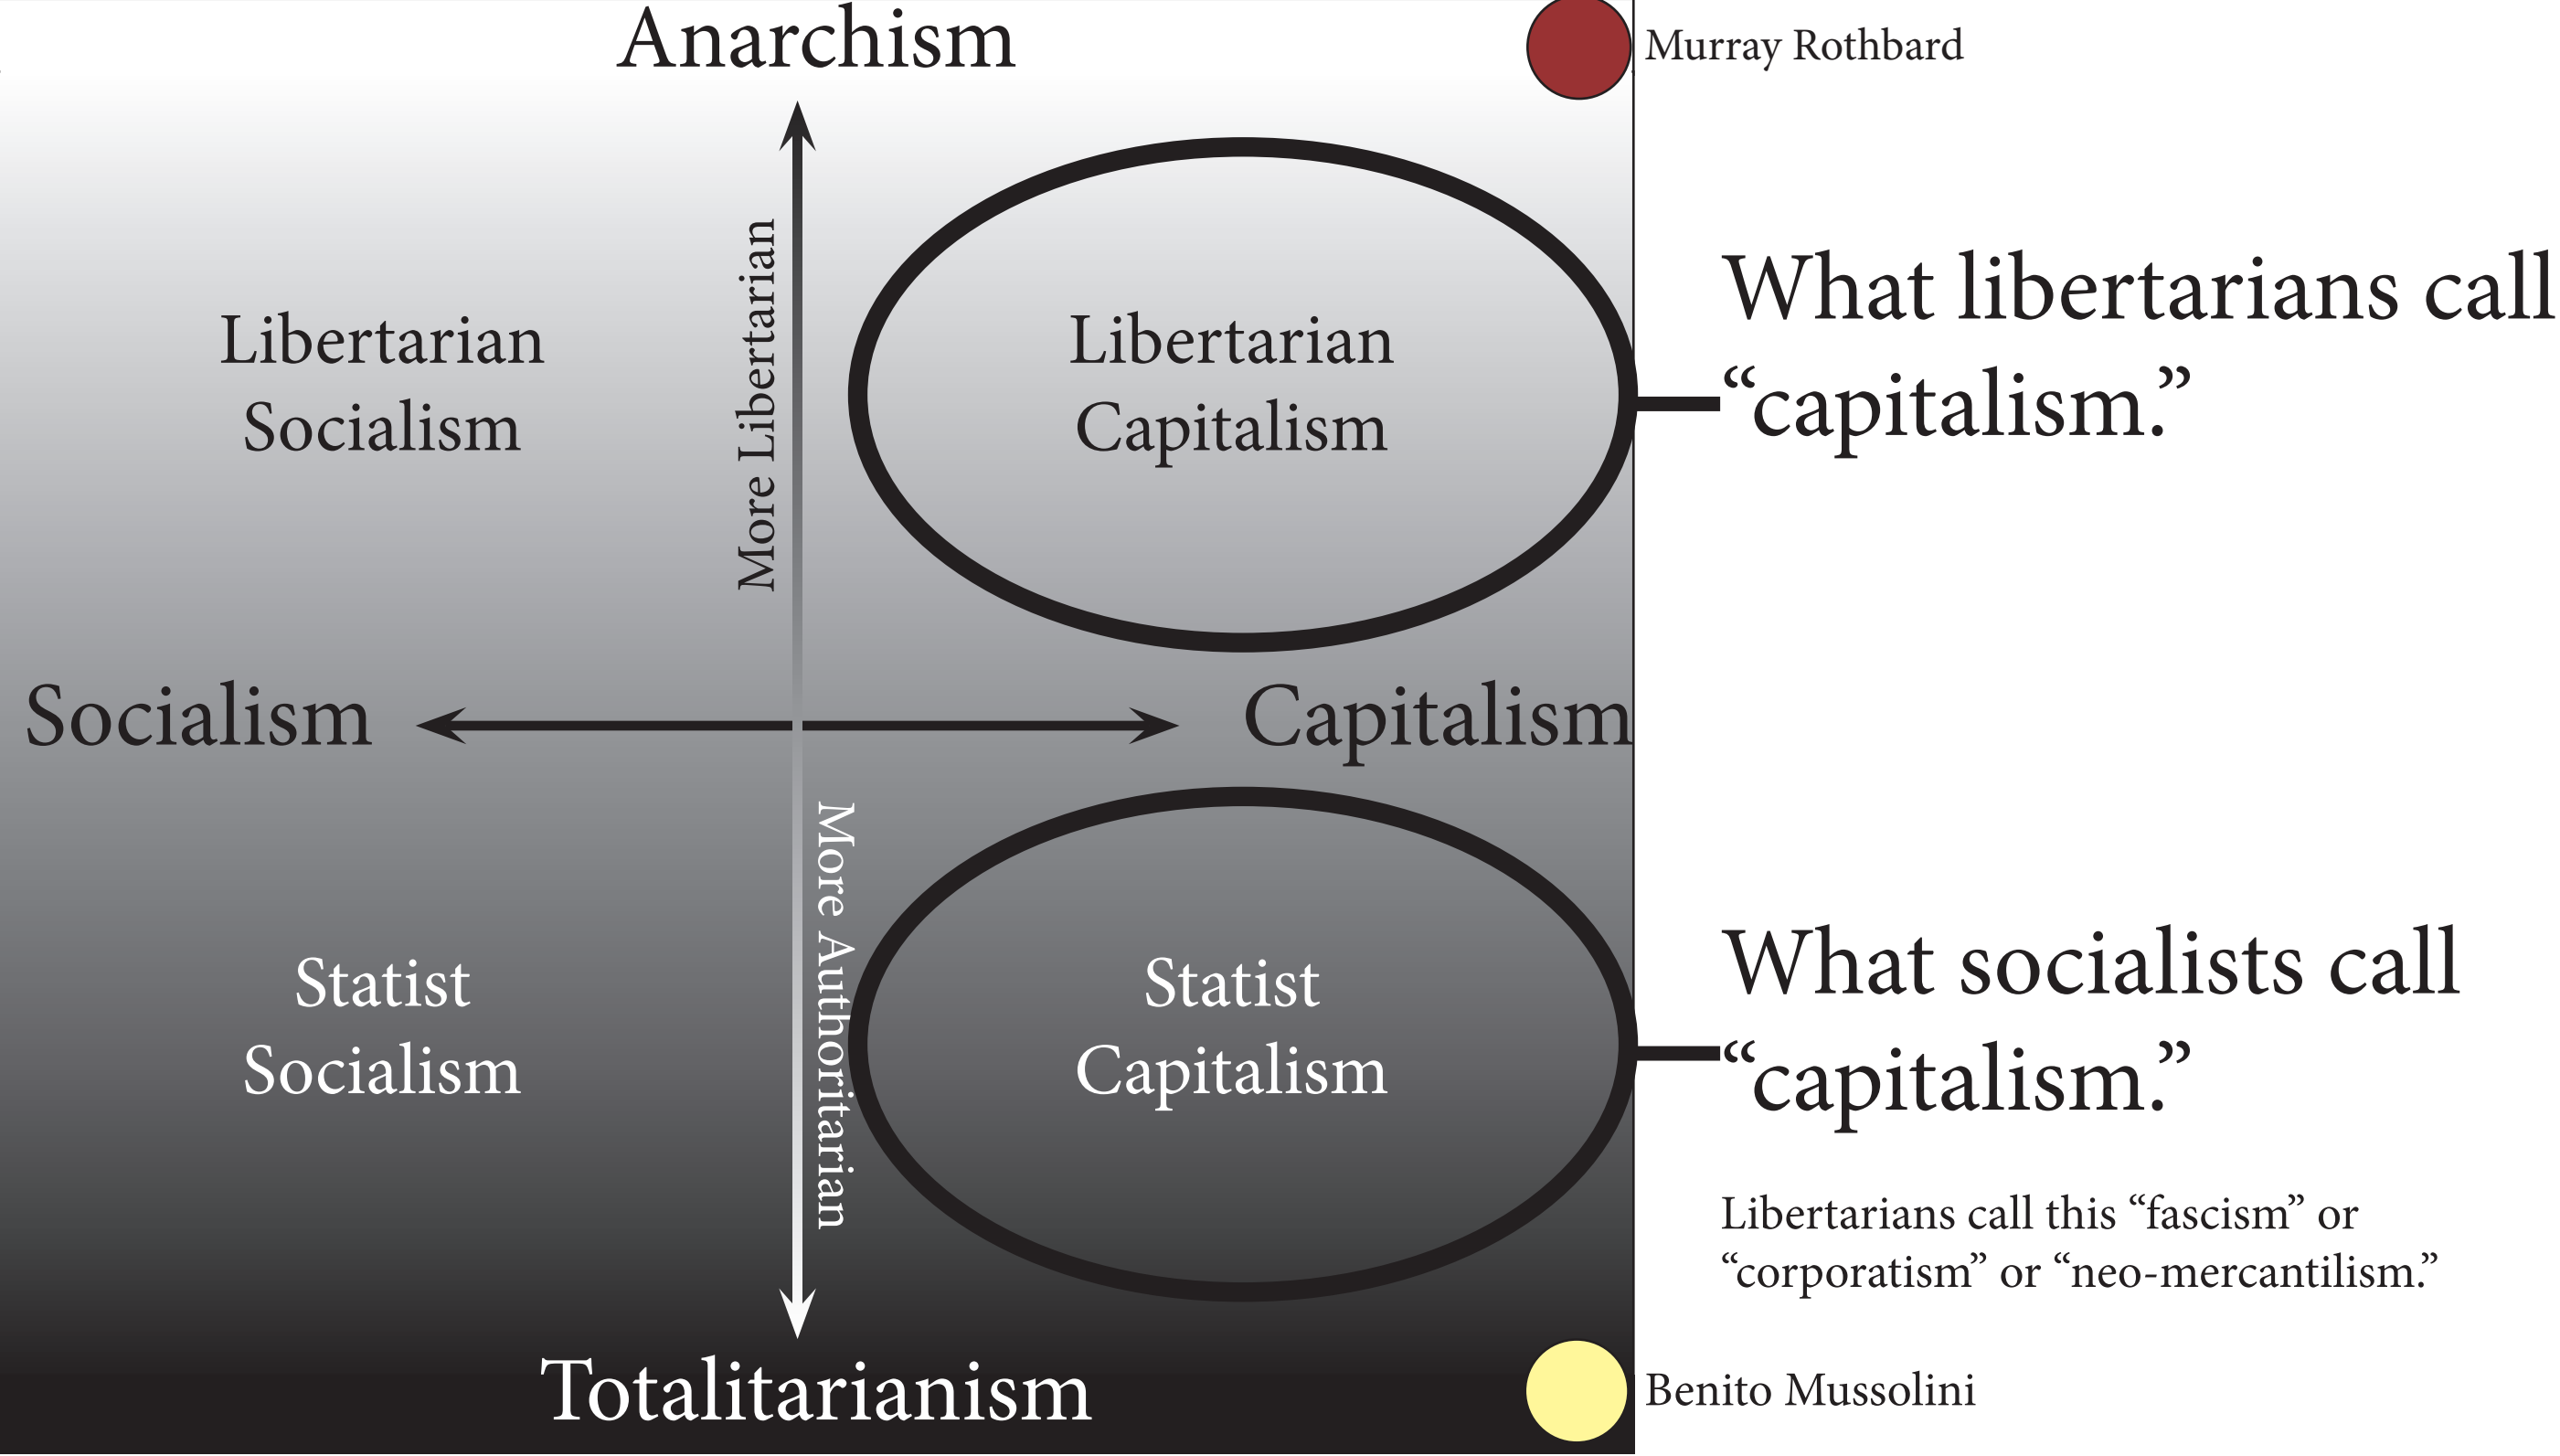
Anarchism

Murray Rothbard

More Libertarian

Libertarian Socialism

Libertarian Capitalism

What libertarians call "capitalism."

Socialism

Capitalism

More Authoritarian

Statist Socialism

Statist Capitalism

What socialists call "capitalism."

Libertarians call this "fascism" or "corporatism" or "neo-mercantilism."

Totalitarianism

Benito Mussolini